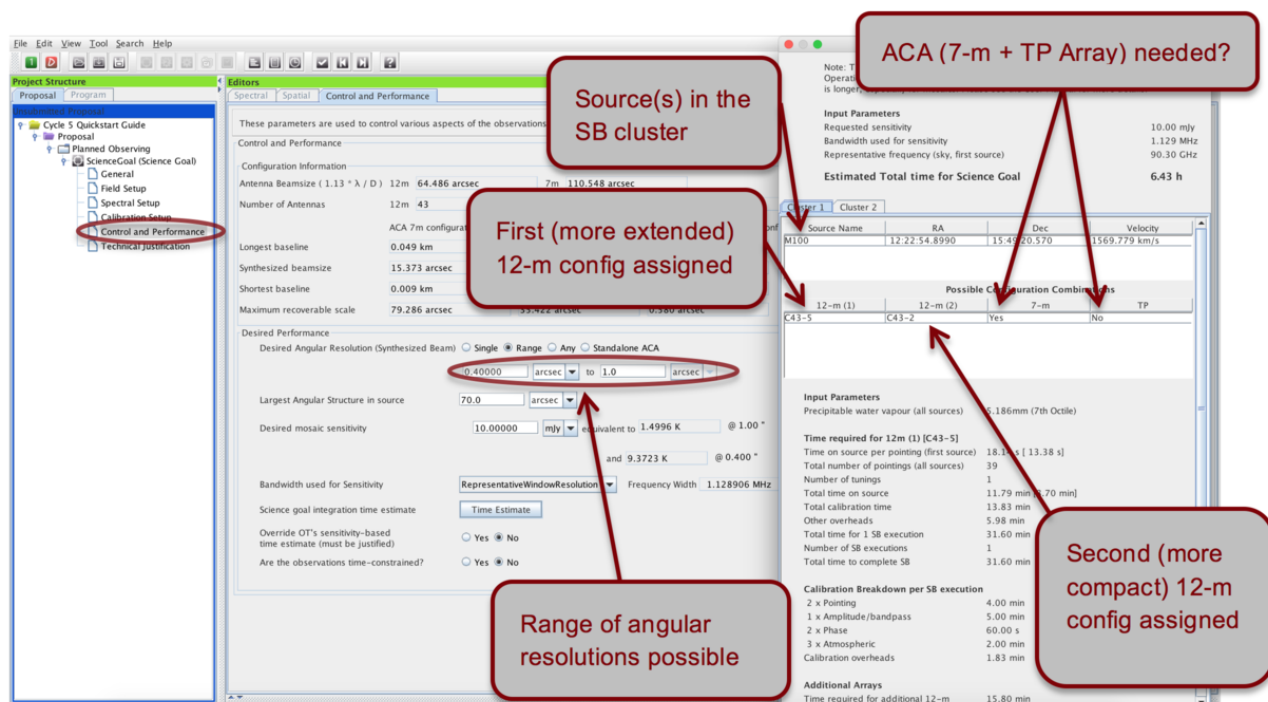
File Edit View Tool Search Help

Project Structure
Proposal Program
Cycle 5 Quickstart Guide
Proposal
Planned Observing
ScienceGoal (Science Goal)
General
Field Setup
Spectral Setup
Calibration Setup
Control and Performance
Technical Justification

Editors
Spectral Spatial Control and Performance

These parameters are used to control various aspects of the observations

Control and Performance

Configuration Information
Antenna Beamsize ( 1.13 * λ / D ) 12m 64.486 arcsec 7m 110.548 arcsec
Number of Antennas 12m 43
ACA 7m configurat
Longest baseline 0.049 km
Synthesized beamsize 15.373 arcsec
Shortest baseline 0.009 km
Maximum recoverable scale 79.286 arcsec 59.422 arcsec 0.380 arcsec

Desired Performance
Desired Angular Resolution (Synthesized Beam) Single Range Any Standalone ACA
0.40000 arcsec to 1.0 arcsec
Largest Angular Structure in source 70.0 arcsec
Desired mosaic sensitivity 10.00000 mJy equivalent to 1.4996 K @ 1.00 "
and 9.3723 K @ 0.400 "
Bandwidth used for Sensitivity RepresentativeWindowResolution Frequency Width 1.128906 MHz
Science goal integration time estimate Time Estimate
Override OT's sensitivity-based time estimate (must be justified) Yes No
Are the observations time-constrained? Yes No

Note: T
Operati
is longer,

Input Parameters
Requested sensitivity 10.00 mJy
Bandwidth used for sensitivity 1.129 MHz
Representative frequency (sky, first source) 90.30 GHz

Estimated Total time for Science Goal 6.43 h

Cluster 1 Cluster 2

| Source Name | RA | Dec | Velocity |
|---|---|---|---|
| M100 | 12:22:54.8990 | 15:49:20.570 | 1569.779 km/s |

Possible Configuration Combinations

| 12-m (1) | 12-m (2) | 7-m | TP |
|---|---|---|---|
| C43-5 | C43-2 | Yes | No |

Input Parameters
Precipitable water vapour (all sources) 5.186mm (7th Octile)

Time required for 12m (1) [C43-5]
Time on source per pointing (first source) 18.1 s [ 13.38 s]
Total number of pointings (all sources) 39
Number of tunings 1
Total time on source 11.79 min [8.70 min]
Total calibration time 13.83 min
Other overheads 5.98 min
Total time for 1 SB execution 31.60 min
Number of SB executions 1
Total time to complete SB 31.60 min

Calibration Breakdown per SB execution
2 x Pointing 4.00 min
1 x Amplitude/bandpass 5.00 min
2 x Phase 60.00 s
3 x Atmospheric 2.00 min
Calibration overheads 1.83 min

Additional Arrays
Time required for additional 12-m 15.80 min

ACA (7-m + TP Array) needed?

Source(s) in the SB cluster

First (more extended) 12-m config assigned

Second (more compact) 12-m config assigned

Range of angular resolutions possible